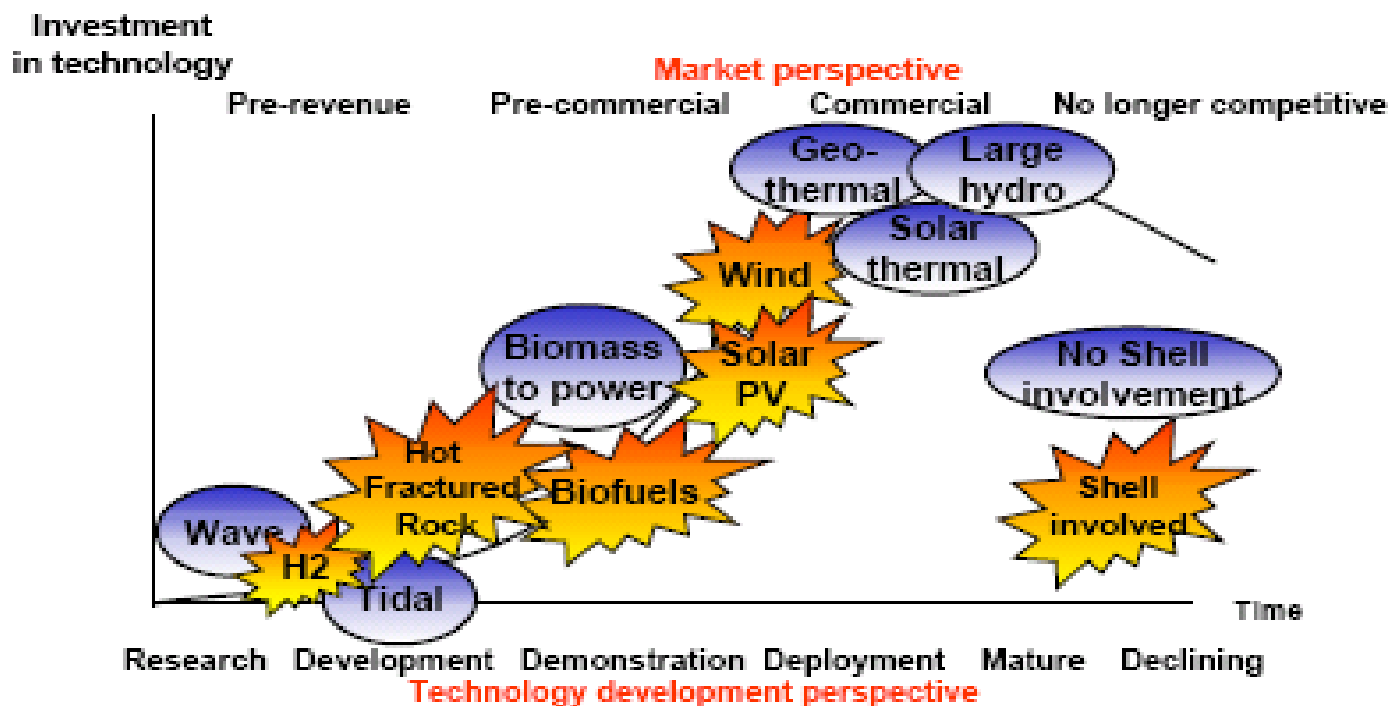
Investment in technology

Market perspective

Pre-revenue

Pre-commercial

Commercial

No longer competitive

Geo-thermal

Large hydro

Solar thermal

Wind

Biomass to power

Solar PV

No Shell involvement

Hot Fractured Rock

Biofuels

Shell involved

Wave

H2

Tidal

Time

Research

Development

Demonstration

Deployment

Mature

Declining

Technology development perspective